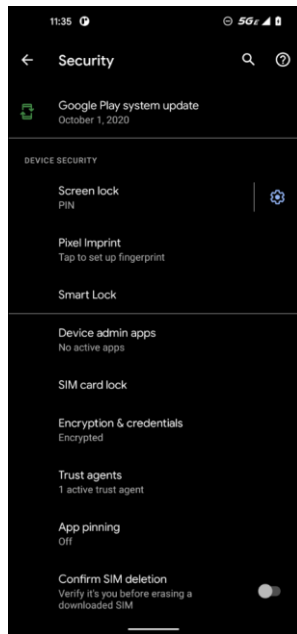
11:35

5G E

Security

Google Play system update
October 1, 2020

DEVICE SECURITY

Screen lock
PIN

Pixel Imprint
Tap to set up fingerprint

Smart Lock

Device admin apps
No active apps

SIM card lock

Encryption & credentials
Encrypted

Trust agents
1 active trust agent

App pinning
Off

Confirm SIM deletion
Verify it's you before erasing a downloaded SIM